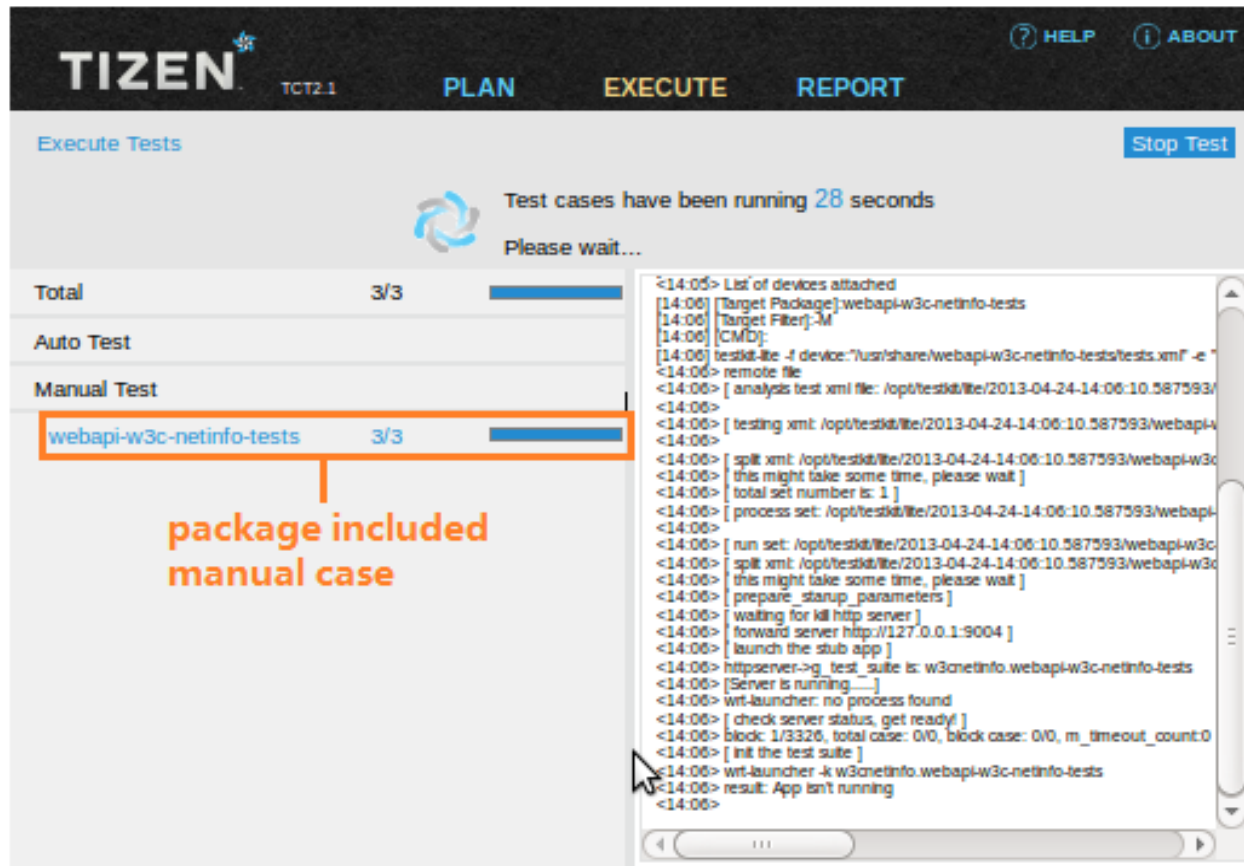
TIZEN TCT2.1 PLAN EXECUTE REPORT
HELP ABOUT

Execute Tests
Stop Test

Test cases have been running 28 seconds
Please wait...

| Total | 3/3 |
|---|---|
| Auto Test | |
| Manual Test | |
| webapi-w3c-netinfo-tests | 3/3 |

package included manual case

<14:05> List of devices attached
[14:06] [Target Package]:webapi-w3c-netinfo-tests
[14:06] [Target Filter]:-M
[14:06] [CMD]:
[14:06] testkit-lite -f device:"/usr/share/webapi-w3c-netinfo-tests/tests.xml" -e "
<14:06> remote file
<14:06> [ analysis test xml file: /opt/testkit/lite/2013-04-24-14:06:10.587593/
<14:06>
<14:06> [ testing xml: /opt/testkit/lite/2013-04-24-14:06:10.587593/webapi-w
<14:06>
<14:06> [ split xml: /opt/testkit/lite/2013-04-24-14:06:10.587593/webapi-w3c
<14:06> [ this might take some time, please wait ]
<14:06> [ total set number is: 1 ]
<14:06> [ process set: /opt/testkit/lite/2013-04-24-14:06:10.587593/webapi-
<14:06>
<14:06> [ run set: /opt/testkit/lite/2013-04-24-14:06:10.587593/webapi-w3c-
<14:06> [ split xml: /opt/testkit/lite/2013-04-24-14:06:10.587593/webapi-w3c
<14:06> [ this might take some time, please wait ]
<14:06> [ prepare_starup_parameters ]
<14:06> [ waiting for kill http server ]
<14:06> [ forward server http://127.0.0.1:9004 ]
<14:06> [ launch the stub app ]
<14:06> httpserver->g_test_suite is: w3cnetinfo.webapi-w3c-netinfo-tests
<14:06> [Server is running.....]
<14:06> wrt-launcher: no process found
<14:06> [ check server status, get ready! ]
<14:06> block: 1/3326, total case: 0/0, block case: 0/0, m_timeout_count:0
<14:06> [ init the test suite ]
<14:06> wrt-launcher -k w3cnetinfo.webapi-w3c-netinfo-tests
<14:06> result: App isn't running
<14:06>